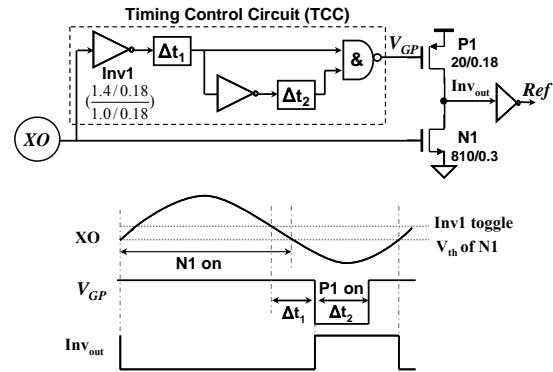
Timing Control Circuit (TCC)

Inv1

$(\frac{1.4/0.18}{1.0/0.18})$

$\Delta t_1$

$\Delta t_2$

&

$V_{GP}$

P1
20/0.18

$Inv_{out}$

Ref

XO

N1
810/0.3

XO

Inv1 toggle

$V_{th}$ of N1

N1 on

$V_{GP}$

P1 on

$\Delta t_1$

$\Delta t_2$

$Inv_{out}$